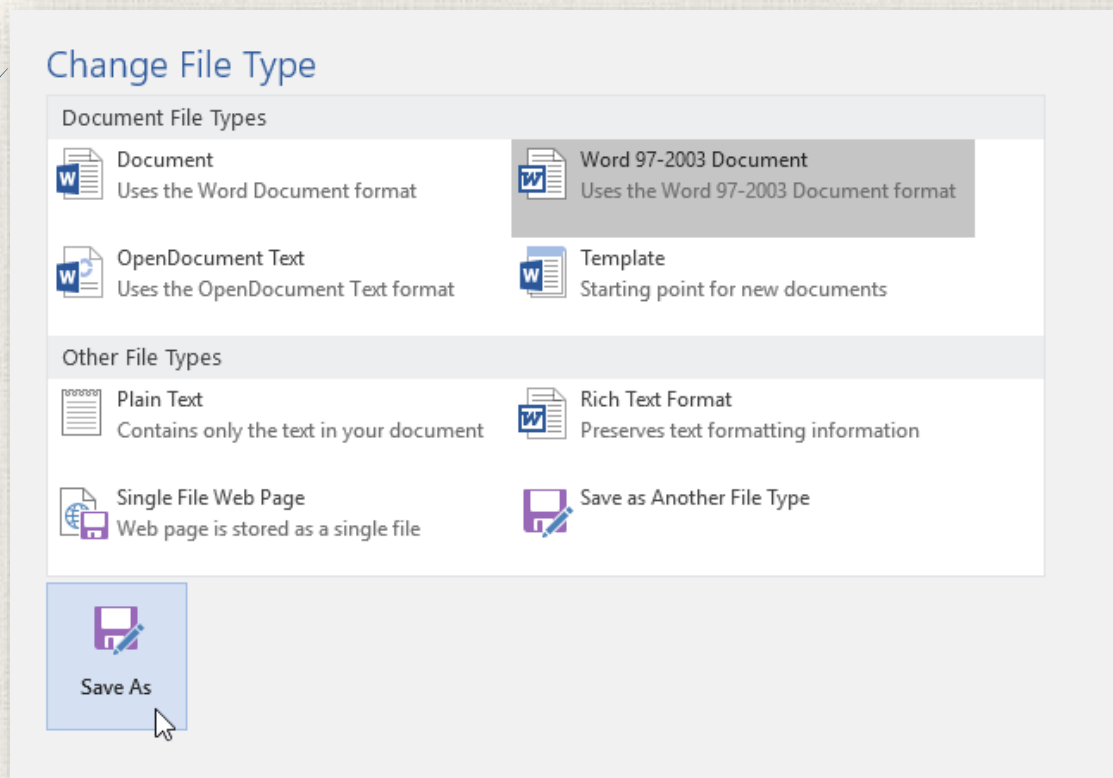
Change File Type

Document File Types

Document
Uses the Word Document format

Word 97-2003 Document
Uses the Word 97-2003 Document format

OpenDocument Text
Uses the OpenDocument Text format

Template
Starting point for new documents

Other File Types

Plain Text
Contains only the text in your document

Rich Text Format
Preserves text formatting information

Single File Web Page
Web page is stored as a single file

Save as Another File Type

Save As